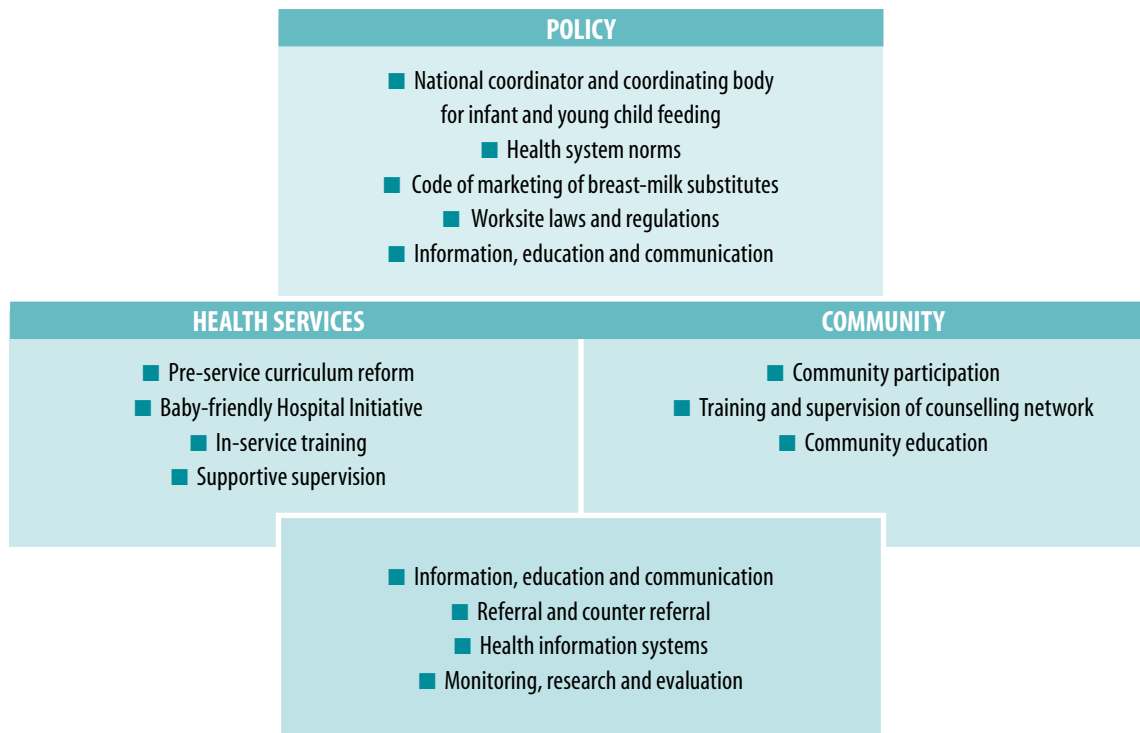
POLICY

■ National coordinator and coordinating body for infant and young child feeding
■ Health system norms
■ Code of marketing of breast-milk substitutes
■ Worksite laws and regulations
■ Information, education and communication

HEALTH SERVICES

■ Pre-service curriculum reform
■ Baby-friendly Hospital Initiative
■ In-service training
■ Supportive supervision

COMMUNITY

■ Community participation
■ Training and supervision of counselling network
■ Community education

■ Information, education and communication
■ Referral and counter referral
■ Health information systems
■ Monitoring, research and evaluation